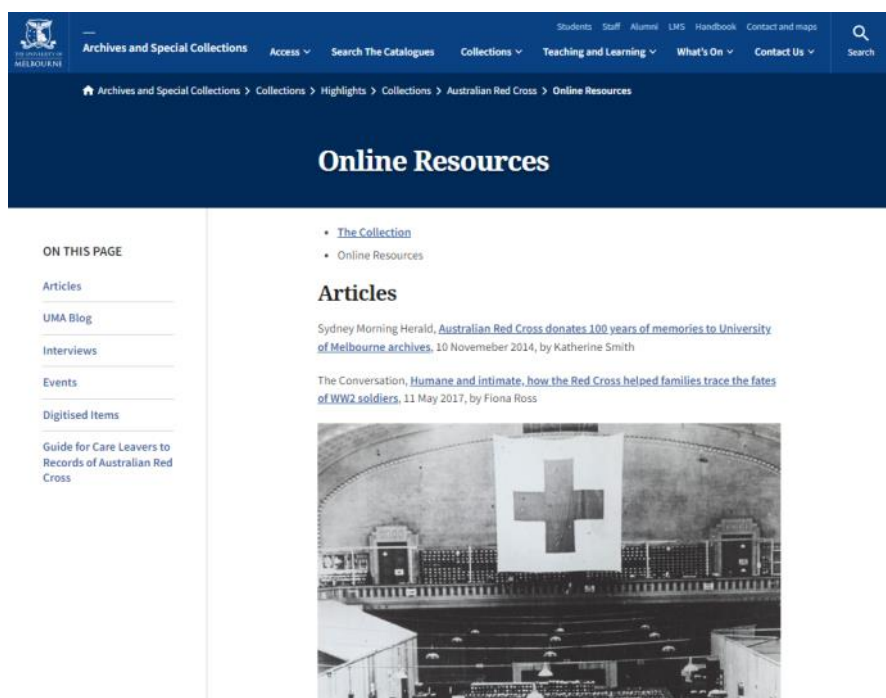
THE UNIVERSITY OF MELBOURNE

Archives and Special Collections

Students Staff Alumni LMS Handbook Contact and maps

Access Search The Catalogues Collections Teaching and Learning What's On Contact Us Search

Archives and Special Collections > Collections > Highlights > Collections > Australian Red Cross > Online Resources

Online Resources

ON THIS PAGE

Articles

UMA Blog

Interviews

Events

Digitised Items

Guide for Care Leavers to Records of Australian Red Cross

- The Collection
- Online Resources

Articles

Sydney Morning Herald, Australian Red Cross donates 100 years of memories to University of Melbourne archives, 10 Novemeber 2014, by Katherine Smith

The Conversation, Humane and intimate, how the Red Cross helped families trace the fates of WW2 soldiers, 11 May 2017, by Fiona Ross